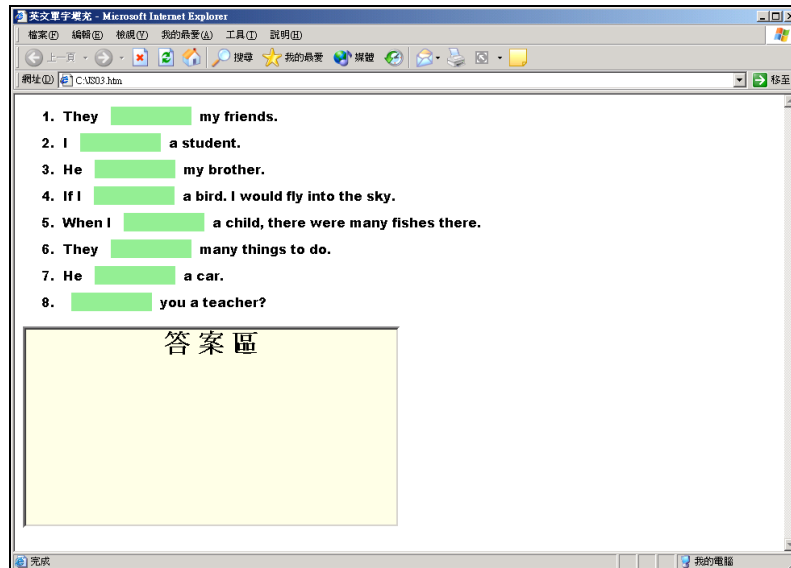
英文單字填充 - Microsoft Internet Explorer

檔案(F) 編輯(E) 檢視(V) 我的最愛(A) 工具(T) 說明(H)

上一頁 搜尋 我的最愛 媒體

網址(D) C:\IS03.htm 移至

1. They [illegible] my friends.
2. I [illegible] a student.
3. He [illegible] my brother.
4. If I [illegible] a bird. I would fly into the sky.
5. When I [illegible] a child, there were many fishes there.
6. They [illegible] many things to do.
7. He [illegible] a car.
8. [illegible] you a teacher?

答案區

完成 我的電腦